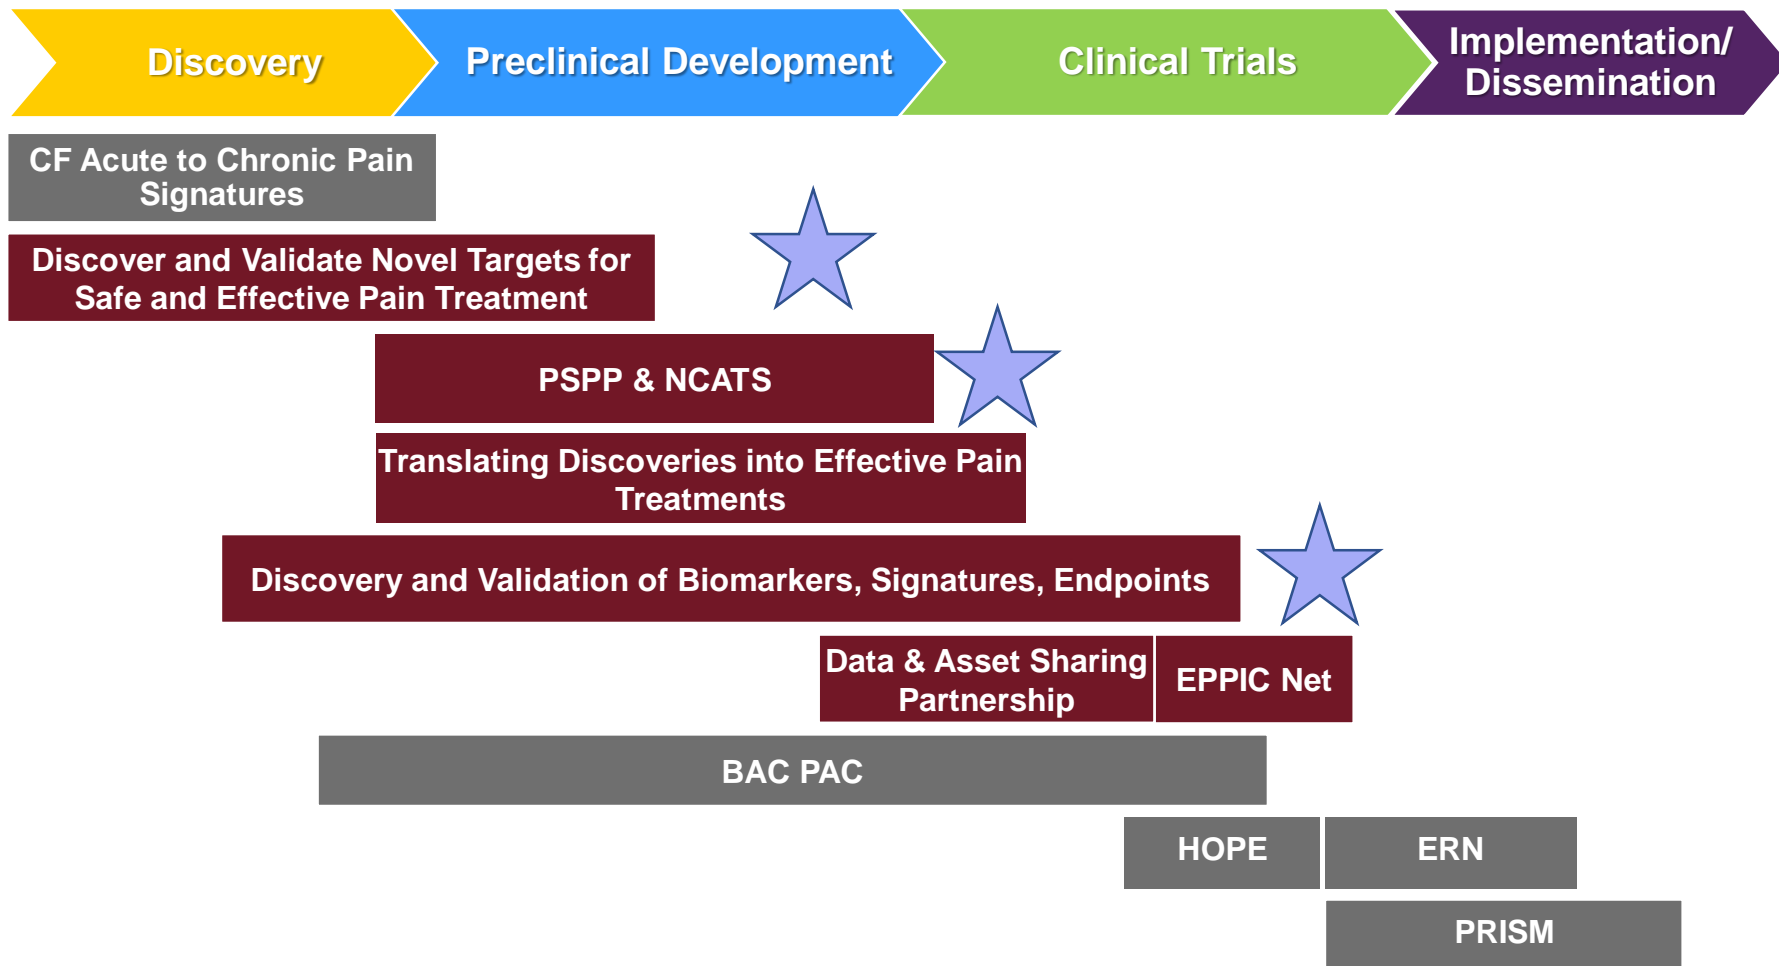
Discovery

Preclinical Development

Clinical Trials

Implementation/ Dissemination

CF Acute to Chronic Pain Signatures

Discover and Validate Novel Targets for Safe and Effective Pain Treatment

PSPP & NCATS

Translating Discoveries into Effective Pain Treatments

Discovery and Validation of Biomarkers, Signatures, Endpoints

Data & Asset Sharing Partnership

EPPIC Net

BAC PAC

HOPE

ERN

PRISM